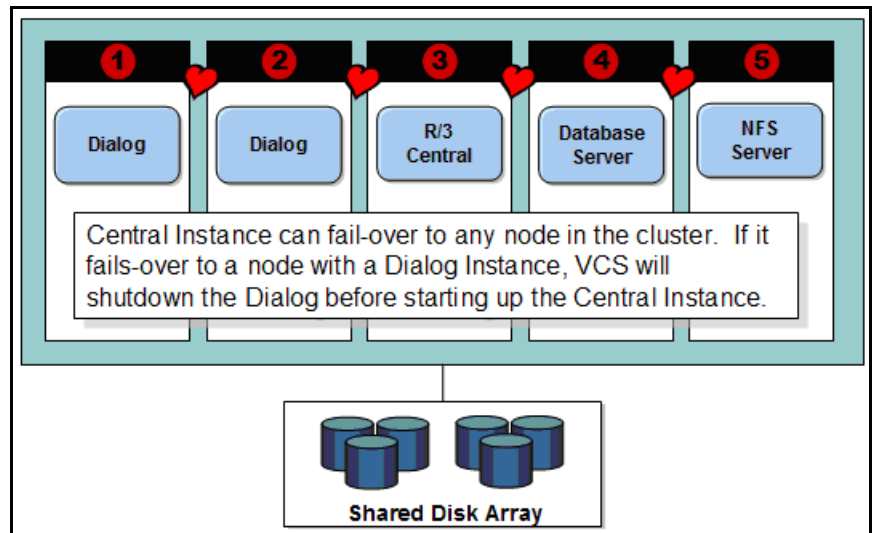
1

2

3

4

5

Dialog

Dialog

R/3 Central

Database Server

NFS Server

Central Instance can fail-over to any node in the cluster. If it fails-over to a node with a Dialog Instance, VCS will shutdown the Dialog before starting up the Central Instance.

Shared Disk Array